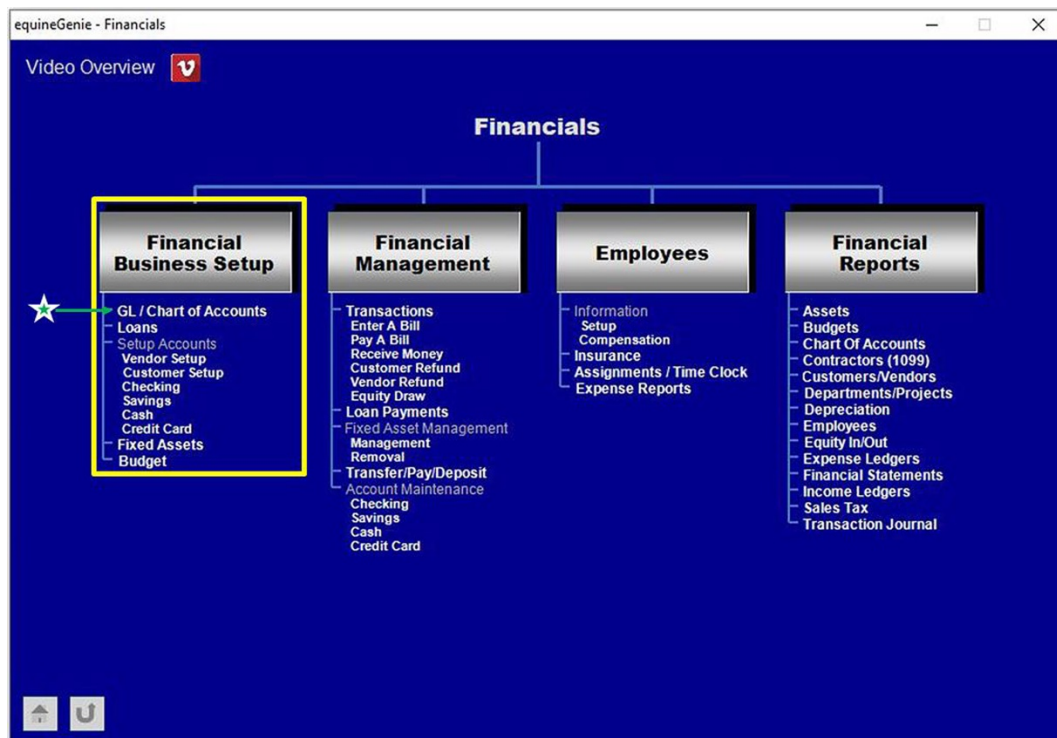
equineGenie - Financials

Video Overview

Financials

Financial Business Setup

GL / Chart of Accounts
Loans
Setup Accounts
Vendor Setup
Customer Setup
Checking
Savings
Cash
Credit Card
Fixed Assets
Budget

Financial Management

Transactions
Enter A Bill
Pay A Bill
Receive Money
Customer Refund
Vendor Refund
Equity Draw
Loan Payments
Fixed Asset Management
Management
Removal
Transfer/Pay/Deposit
Account Maintenance
Checking
Savings
Cash
Credit Card

Employees

Information
Setup
Compensation
Insurance
Assignments / Time Clock
Expense Reports

Financial Reports

Assets
Budgets
Chart Of Accounts
Contractors (1099)
Customers/Vendors
Departments/Projects
Depreciation
Employees
Equity In/Out
Expense Ledgers
Financial Statements
Income Ledgers
Sales Tax
Transaction Journal